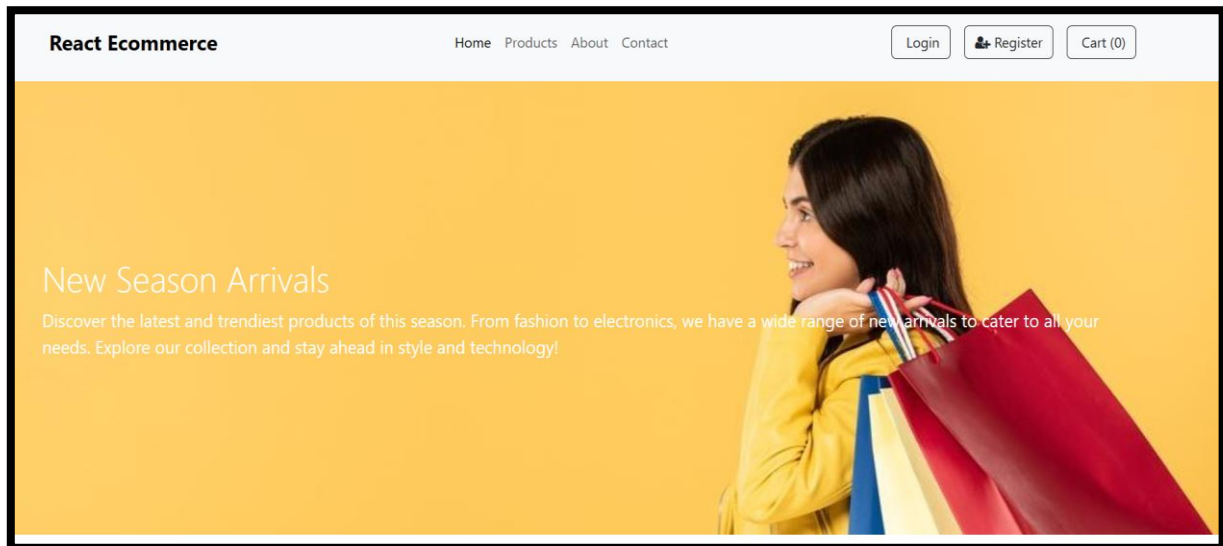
React Ecommerce

Home Products About Contact

Login Register Cart (0)

New Season Arrivals

Discover the latest and trendiest products of this season. From fashion to electronics, we have a wide range of new arrivals to cater to all your needs. Explore our collection and stay ahead in style and technology!